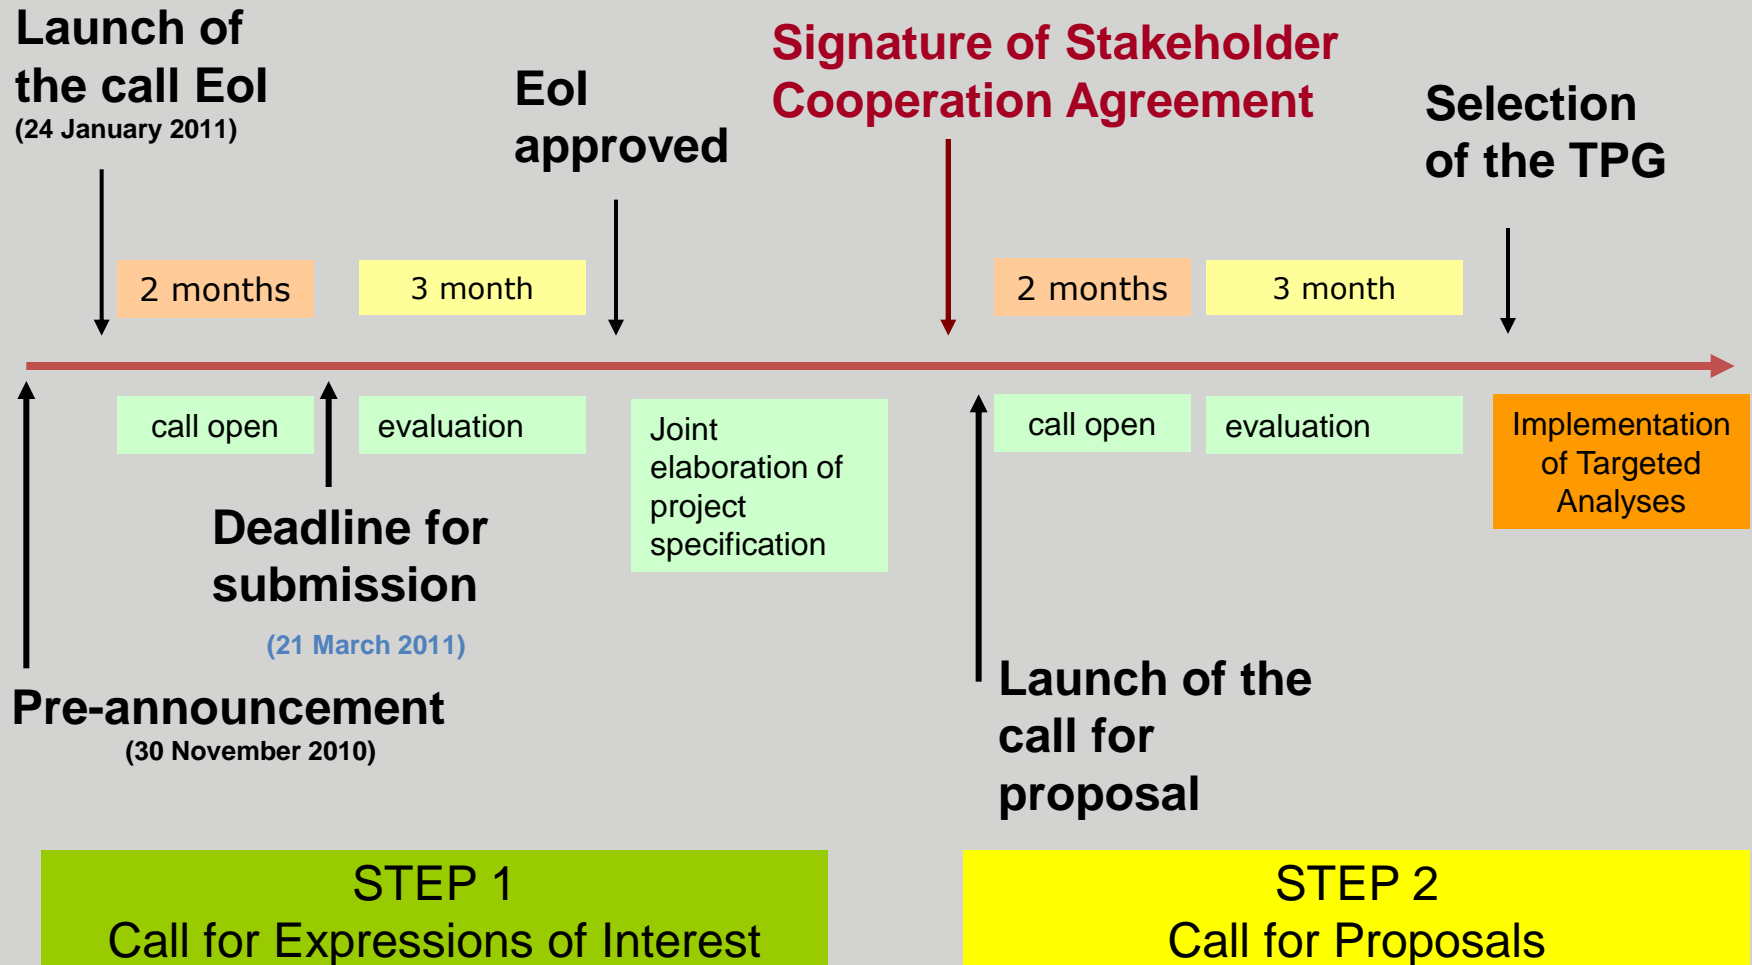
Launch of the call EoI
(24 January 2011)

EoI approved

Signature of Stakeholder Cooperation Agreement

Selection of the TPG

2 months

3 month

2 months

3 month

call open

evaluation

Joint elaboration of project specification

call open

evaluation

Implementation of Targeted Analyses

Deadline for submission

(21 March 2011)

Pre-announcement
(30 November 2010)

Launch of the call for proposal

STEP 1
Call for Expressions of Interest

STEP 2
Call for Proposals